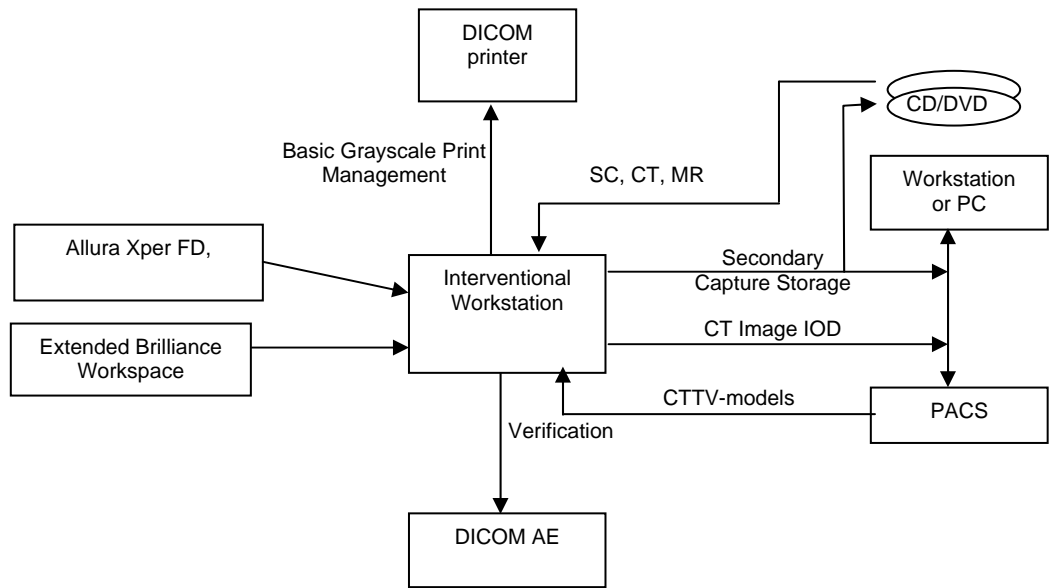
DICOM printer

CD/DVD

Basic Grayscale Print Management

SC, CT, MR

Workstation or PC

Allura Xper FD,

Interventional Workstation

Secondary Capture Storage

CT Image IOD

Extended Brilliance Workspace

CTTV-models

PACS

Verification

DICOM AE